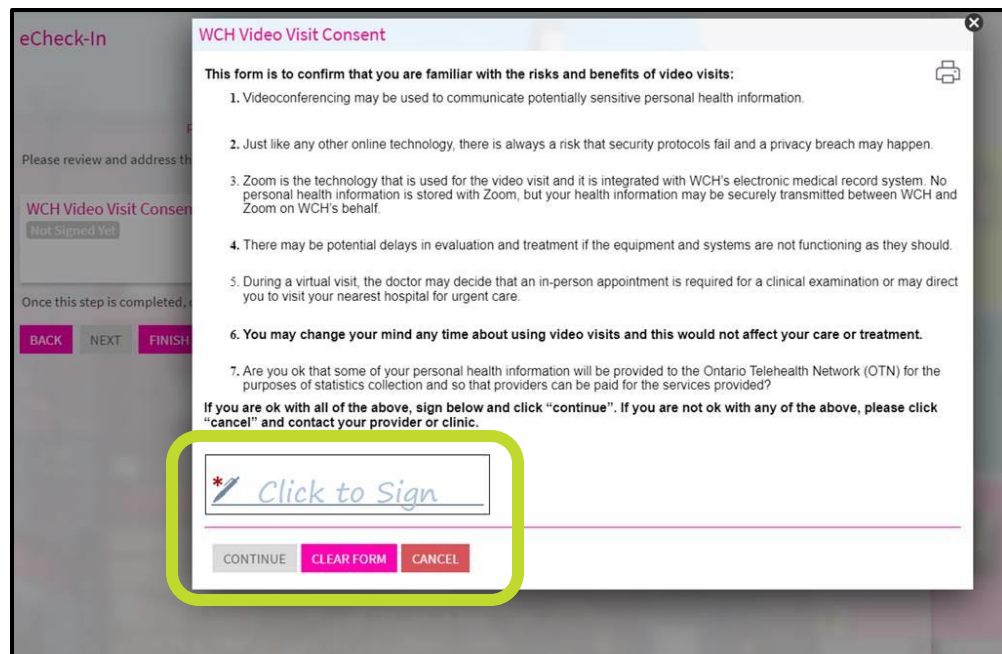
eCheck-In

Please review and address th

WCH Video Visit Consen
Not Signed Yet

Once this step is completed,

BACK NEXT FINISH

WCH Video Visit Consent

This form is to confirm that you are familiar with the risks and benefits of video visits:

1. Videoconferencing may be used to communicate potentially sensitive personal health information.

2. Just like any other online technology, there is always a risk that security protocols fail and a privacy breach may happen.

3. Zoom is the technology that is used for the video visit and it is integrated with WCH's electronic medical record system. No personal health information is stored with Zoom, but your health information may be securely transmitted between WCH and Zoom on WCH's behalf.

4. There may be potential delays in evaluation and treatment if the equipment and systems are not functioning as they should.

5. During a virtual visit, the doctor may decide that an in-person appointment is required for a clinical examination or may direct you to visit your nearest hospital for urgent care.

6. You may change your mind any time about using video visits and this would not affect your care or treatment.

7. Are you ok that some of your personal health information will be provided to the Ontario Telehealth Network (OTN) for the purposes of statistics collection and so that providers can be paid for the services provided?

If you are ok with all of the above, sign below and click "continue". If you are not ok with any of the above, please click "cancel" and contact your provider or clinic.

* Click to Sign

CONTINUE CLEAR FORM CANCEL